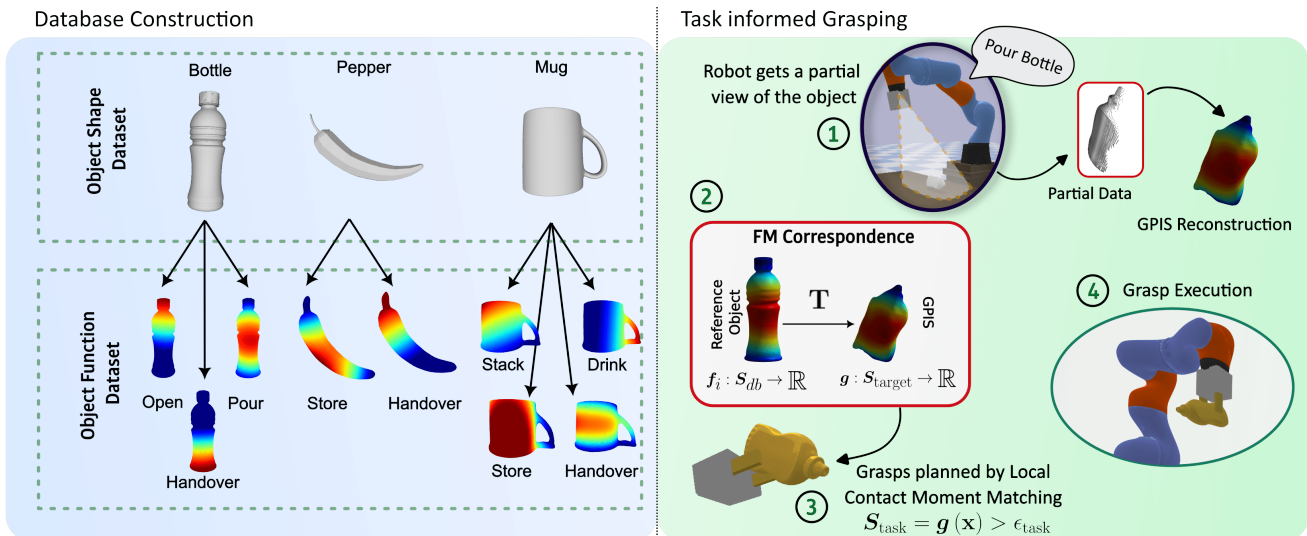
Database Construction

Object Shape Dataset

Bottle

Pepper

Mug

Object Function Dataset

Open

Handover

Pour

Store

Handover

Stack

Drink

Store

Handover

Task informed Grasping

Robot gets a partial view of the object

Pour Bottle

1

Partial Data

GPIS Reconstruction

2

FM Correspondence

Reference Object

$\mathbf{T}$

GPIS

$f_i : S_{db} \rightarrow \mathbb{R}$

$g : S_{\text{target}} \rightarrow \mathbb{R}$

4 Grasp Execution

Grasps planned by Local Contact Moment Matching

3

$S_{\text{task}} = g(\mathbf{x}) > \epsilon_{\text{task}}$